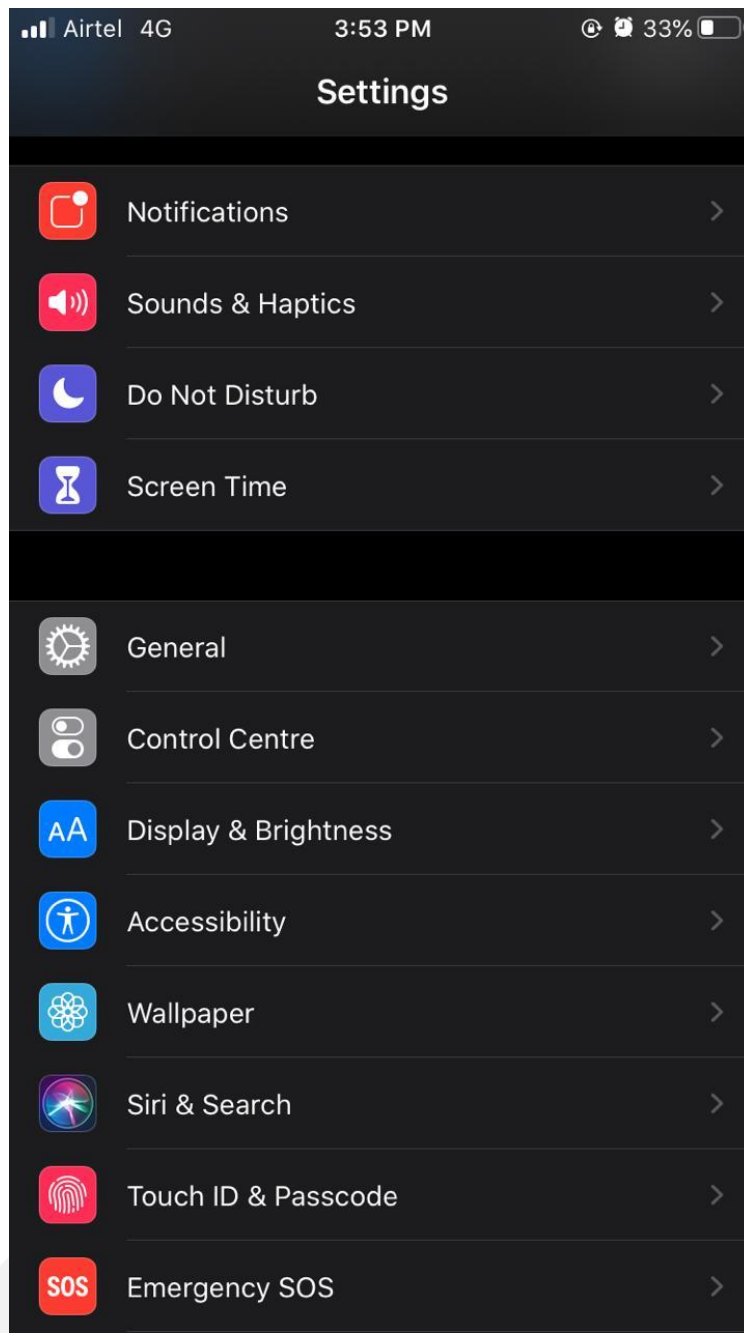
Airtel 4G 3:53 PM 33%

Settings

Notifications

Sounds & Haptics

Do Not Disturb

Screen Time

General

Control Centre

AA Display & Brightness

Accessibility

Wallpaper

Siri & Search

Touch ID & Passcode

SOS Emergency SOS